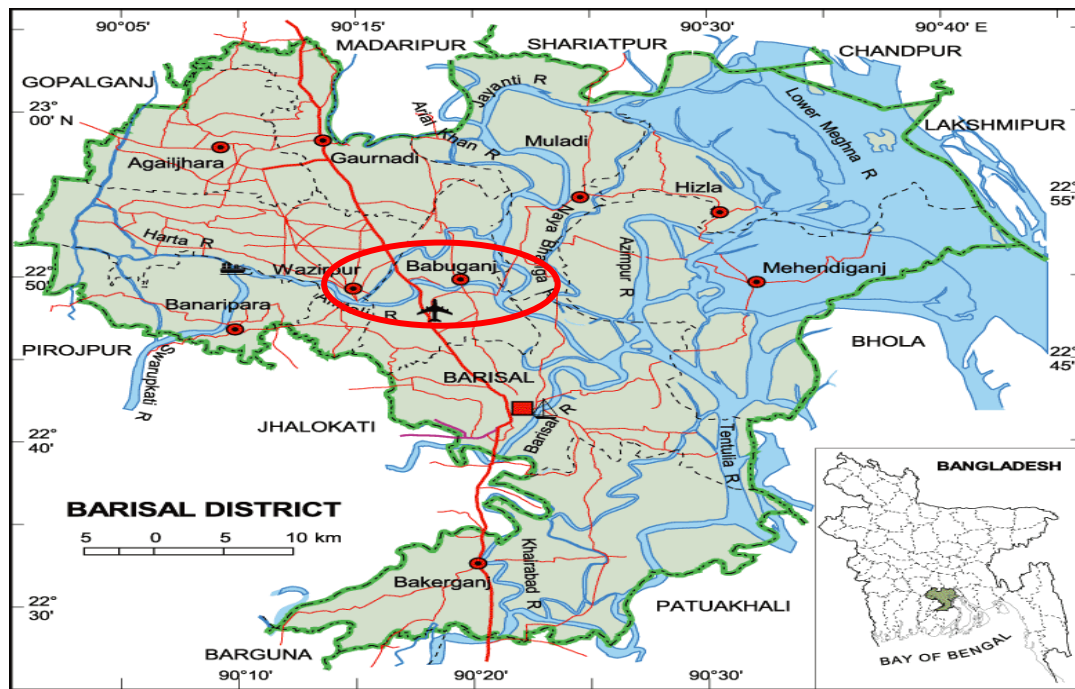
90°05'
90°15'
90°30'
90°40' E
MADARIPUR
SHARIATPUR
CHANDPUR
GOPALGANJ
23° 00' N
Jayanti R
Arial Khan R
Lower Meghna R
LAKSHMIPUR
Muladi
Agailjhara
Gaurnadi
Hizla
22° 55'
Naya Bhanga R
Azimpur R
Harta R
22° 50'
Wazirpur
Babuganj
Mehendiganj
Banaripara
Amtali R
PIROJPUR
Swarupkati R
BHOLA
22° 45'
BARISAL
Barisal R
JHALOKATI
22° 40'
Tentulia R
BANGLADESH
BARISAL DISTRICT
5 0 5 10 km
Khairabad R
Bakerganj
22° 30'
PATUAKHALI
BARGUNA
90°10'
90°20'
90°30'
BAY OF BENGAL